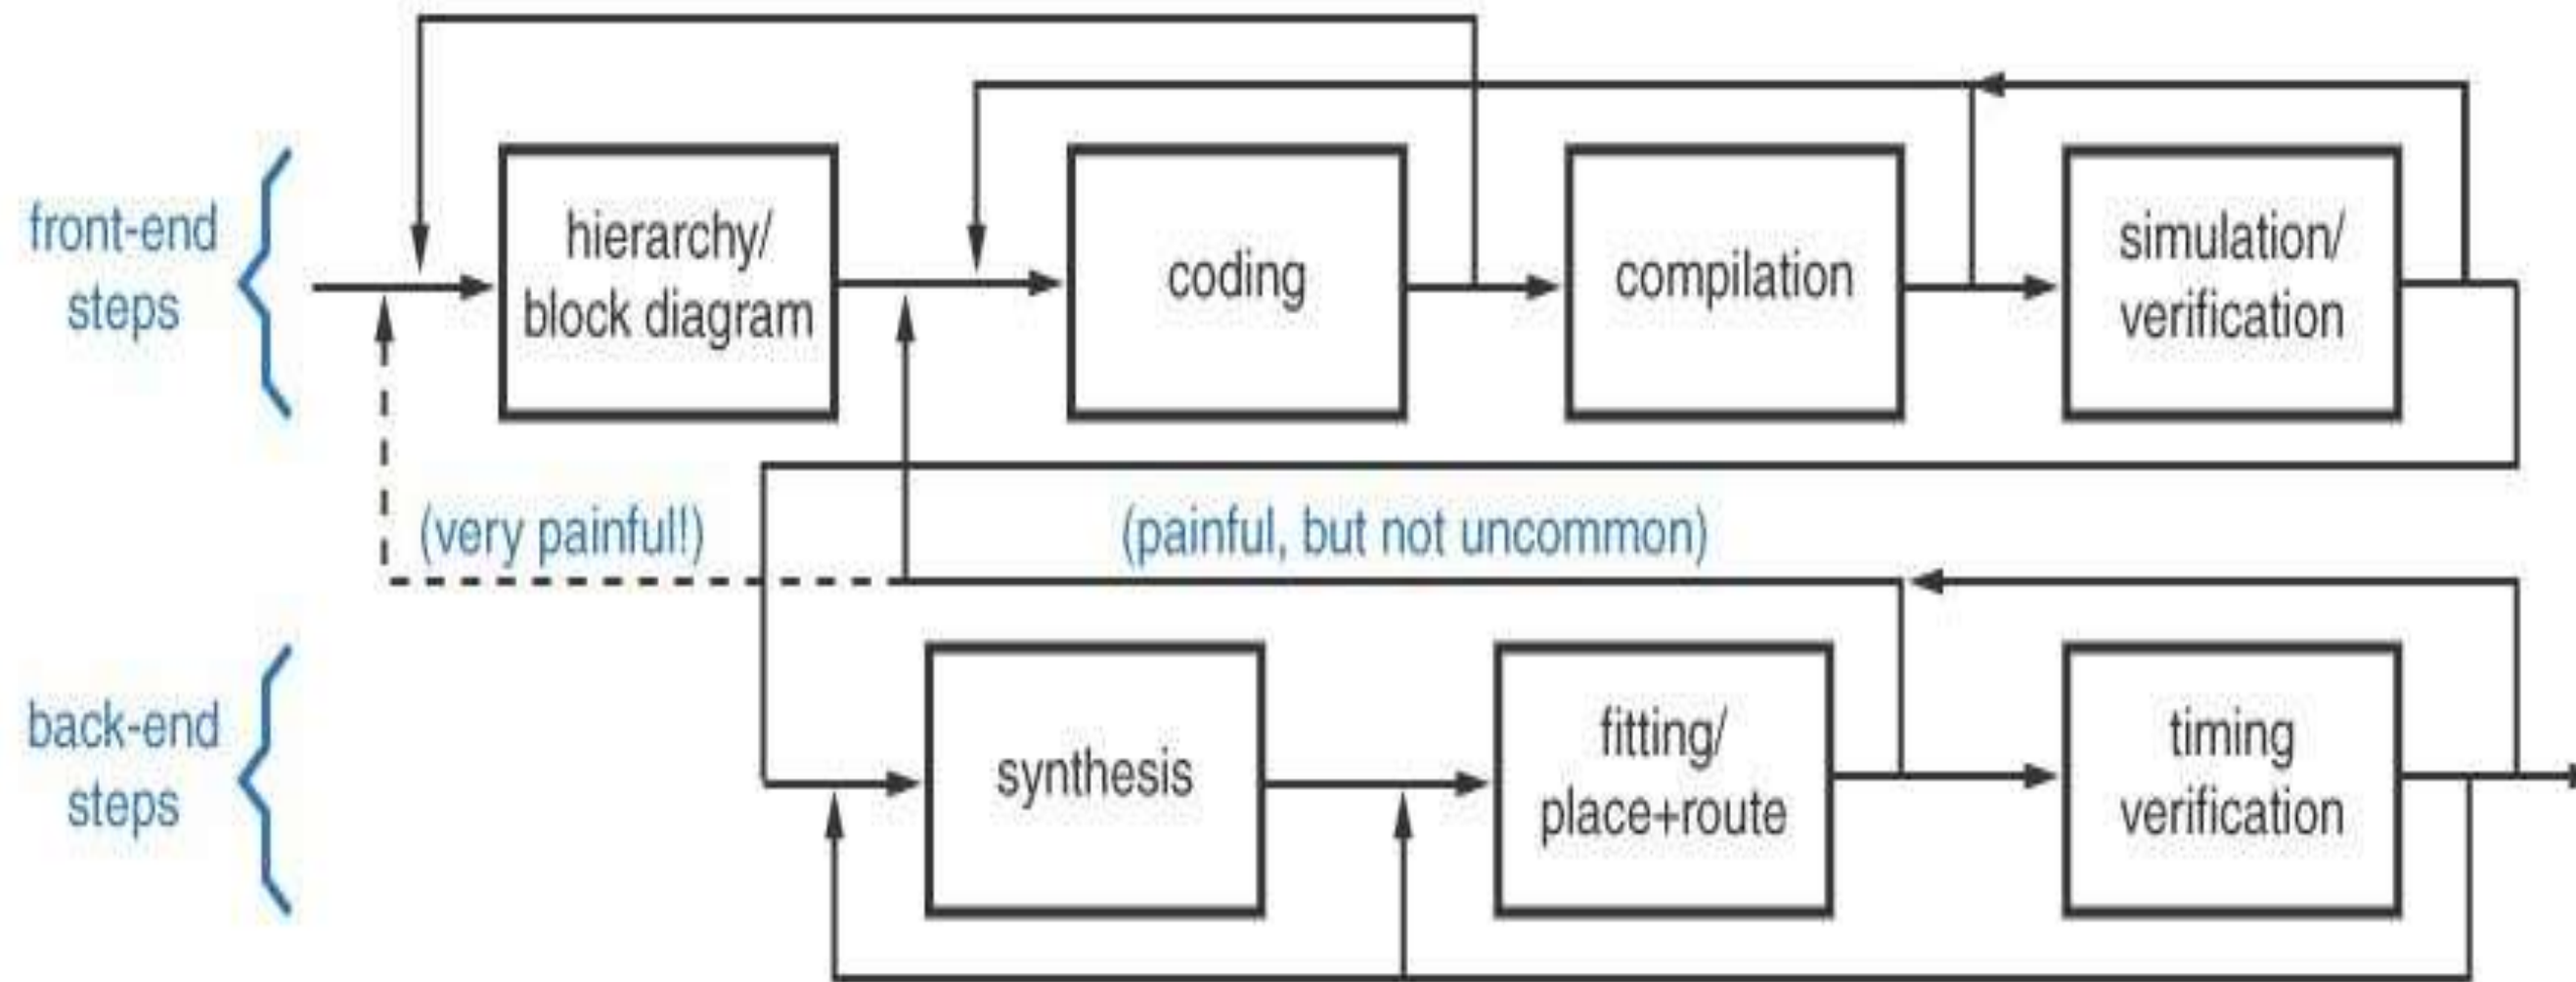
front-end steps

hierarchy/ block diagram

coding

compilation

simulation/ verification

(very painful!)

(painful, but not uncommon)

back-end steps

synthesis

fitting/ place+route

timing verification